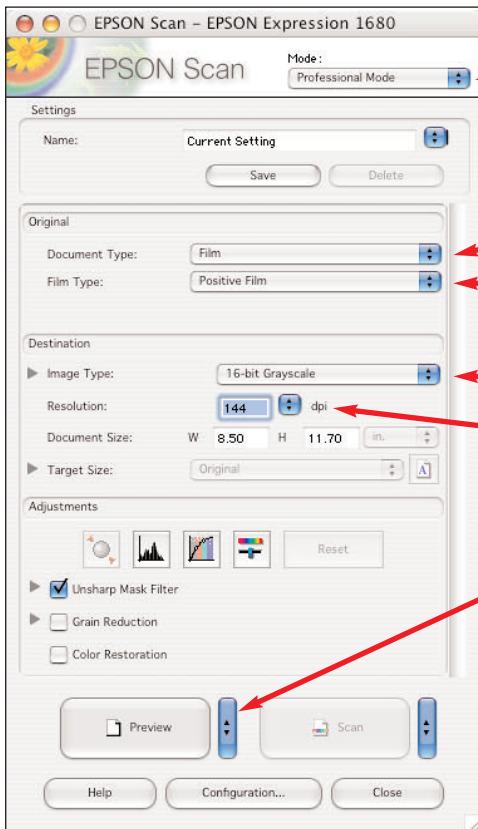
EPSON Scan – EPSON Expression 1680

EPSON Scan

Mode:
Professional Mode

Settings

Name: Current Setting

Save Delete

Original

Document Type: Film

Film Type: Positive Film

Destination

Image Type: 16-bit Grayscale

Resolution: 144 dpi

Document Size: W 8.50 H 11.70 in.

Target Size: Original

Adjustments

Reset

Unsharp Mask Filter

Grain Reduction

Color Restoration

Preview

Scan

Help Configuration... Close